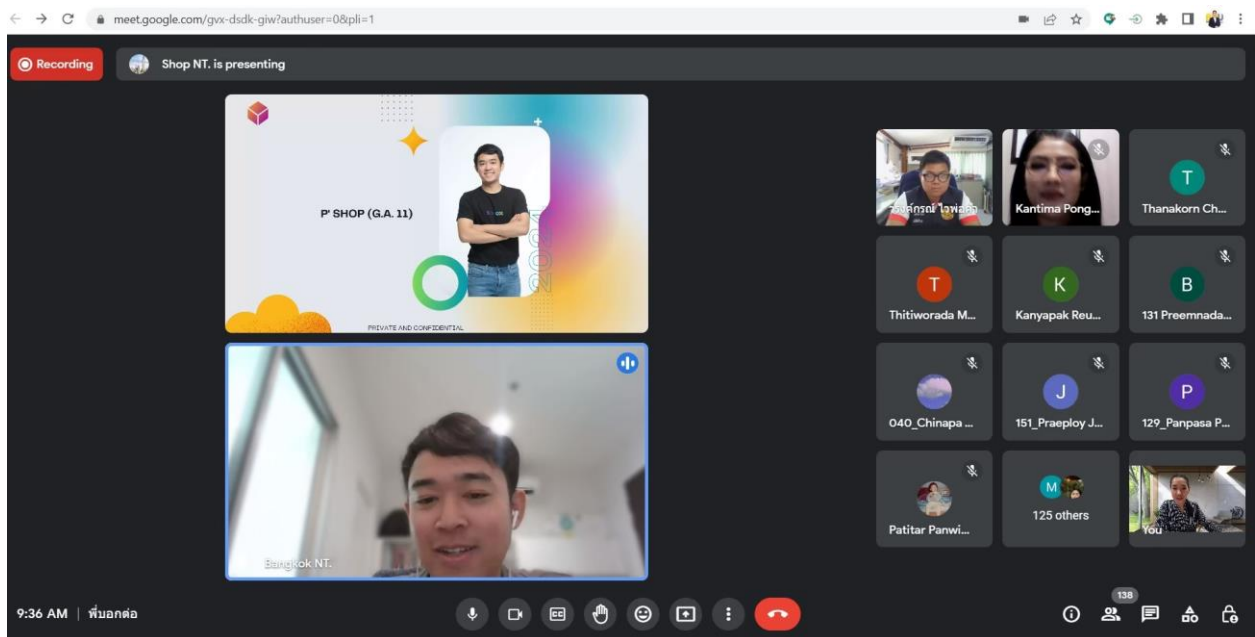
meet.google.com/gvx-dsdk-giw?authuser=0&pli=1

Recording

Shop NT. is presenting

P' SHOP (G.A. 11)

2021

PRIVATE AND CONFIDENTIAL

Bangkok NT.

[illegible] ไจพลลำ

Kantima Pong...

T
Thanakorn Ch...

T
Thitiworada M...

K
Kanyapak Reu...

B
131 Preemnada...

040_Chinapa ...

J
151_Praeploy J...

P
129_Panpasa P...

Patitar Panwi...

M
125 others

You

9:36 AM | พี่บอกต่อ

138